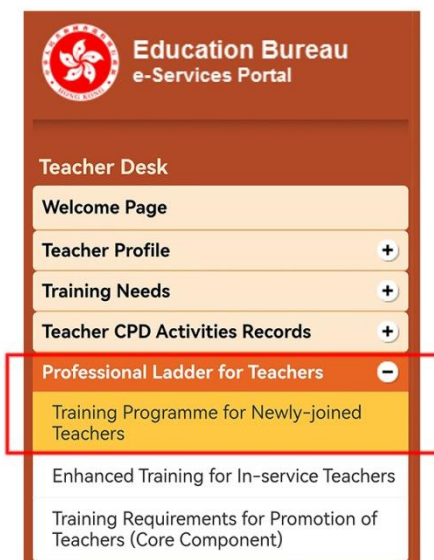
HONG KONG

Education Bureau
e-Services Portal

Teacher Desk

Welcome Page

Teacher Profile +

Training Needs +

Teacher CPD Activities Records +

Professional Ladder for Teachers −

Training Programme for Newly-joined Teachers

Enhanced Training for In-service Teachers

Training Requirements for Promotion of Teachers (Core Component)